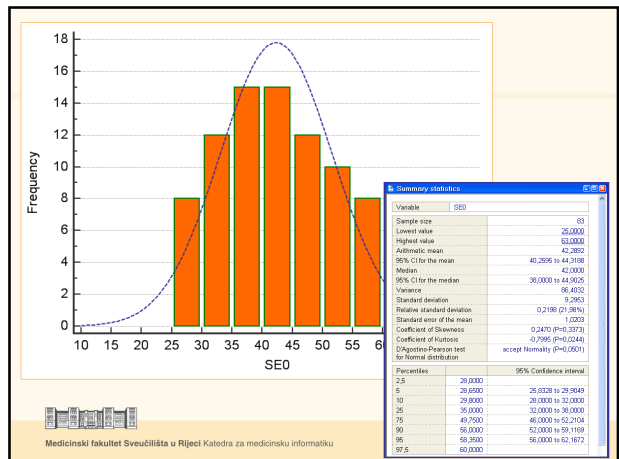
18
16
14
12
10
8
6
4
2
0
Frequency
10 15 20 25 30 35 40 45 50 55 60
SE0

Summary statistics

| Variable | SE0 |
|---|---|
| Sample size | 83 |
| Lowest value | 25,0000 |
| Highest value | 63,0000 |
| Arithmetic mean | 42,2892 |
| 95% CI for the mean | 40,2595 to 44,3188 |
| Median | 42,0000 |
| 95% CI for the median | 38,0000 to 44,9625 |
| Variance | 86,4032 |
| Standard deviation | 9,2953 |
| Relative standard deviation | 0,2198 (21,98%) |
| Standard error of the mean | 1,0203 |
| Coefficient of Skewness | 0,2470 (P=0,3373) |
| Coefficient of Kurtosis | -0,7995 (P=0,0244) |
| D'Agostino-Pearson test for Normal distribution | accept Normality (P=0,0501) |

| Percentiles | | 95% Confidence interval |
|---|---|---|
| 2,5 | 28,0000 | |
| 5 | 28,6500 | 25,8328 to 29,9049 |
| 10 | 29,8000 | 28,0000 to 32,0000 |
| 25 | 35,0000 | 32,0000 to 38,0000 |
| 75 | 49,7500 | 46,0000 to 52,2104 |
| 90 | 56,0000 | 52,0000 to 59,1169 |
| 95 | 59,3500 | 56,0000 to 62,1672 |
| 97,5 | 60,0000 | |

Medicinski fakultet Sveučilišta u Rijeci Katedra za medicinsku informatiku